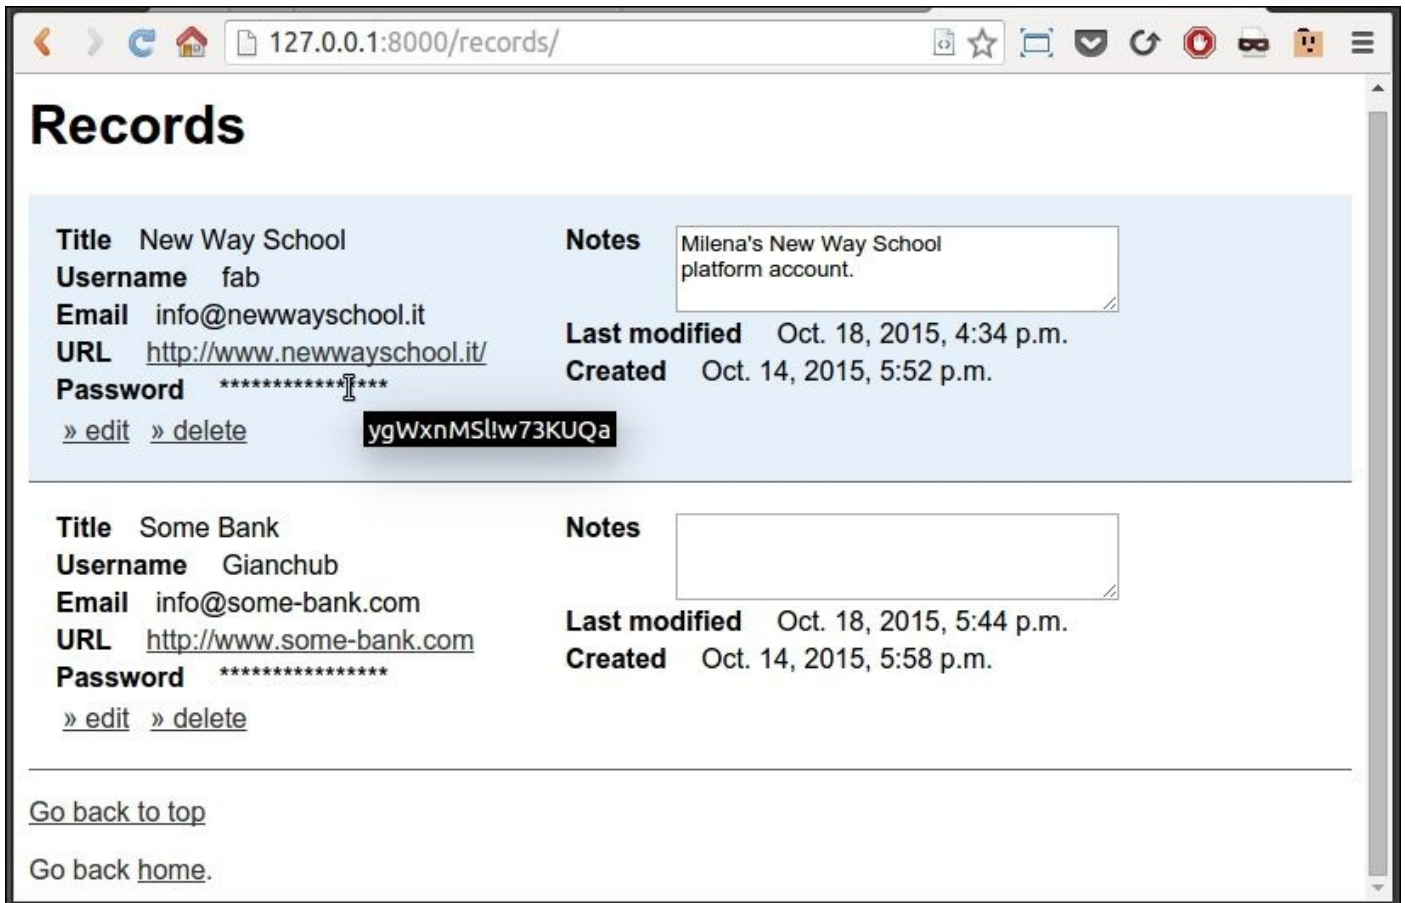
127.0.0.1:8000/records/

# Records

Title New Way School
Username fab
Email info@newwayschool.it
URL http://www.newwayschool.it/
Password ****************
» edit » delete

ygWxnMSl!w73KUQa

Notes
Milena's New Way School platform account.

Last modified Oct. 18, 2015, 4:34 p.m.
Created Oct. 14, 2015, 5:52 p.m.

Title Some Bank
Username Gianchub
Email info@some-bank.com
URL http://www.some-bank.com
Password ****************
» edit » delete

Notes

Last modified Oct. 18, 2015, 5:44 p.m.
Created Oct. 14, 2015, 5:58 p.m.

Go back to top

Go back home.